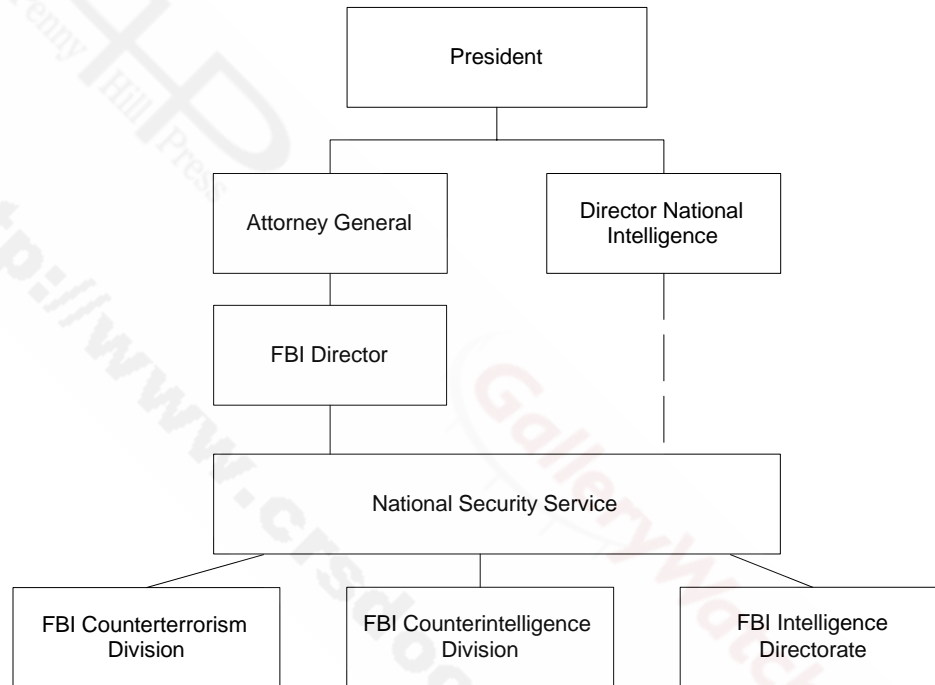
President

Attorney General

Director National Intelligence

FBI Director

National Security Service

FBI Counterterrorism Division

FBI Counterintelligence Division

FBI Intelligence Directorate

Penny Hill Press

http://www.crsdocuments.com

GalleryWatch